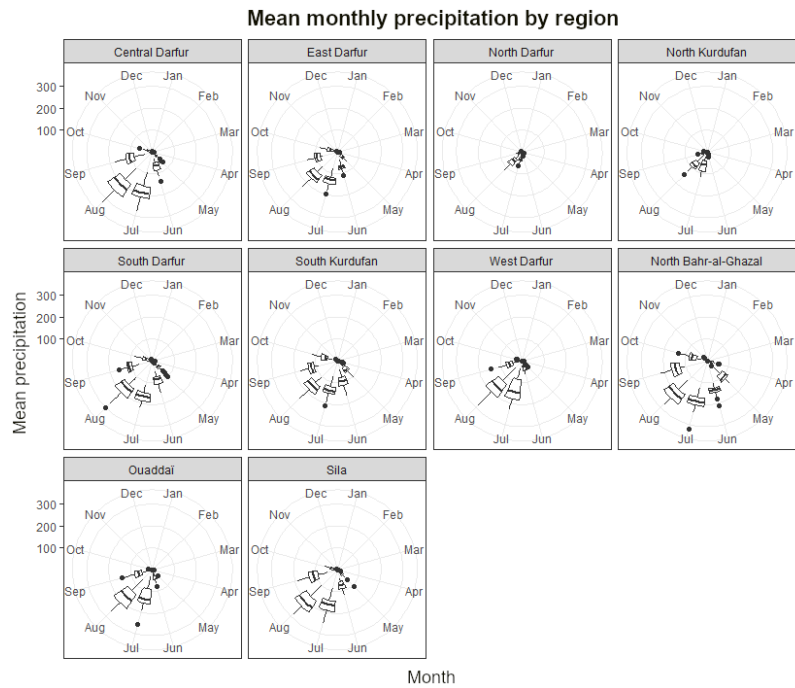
Mean monthly precipitation by region

Central Darfur
300
200
100
Dec Jan
Nov Feb
Oct Mar
Sep Apr
Aug May
Jul Jun

East Darfur
Dec Jan
Nov Feb
Oct Mar
Sep Apr
Aug May
Jul Jun

North Darfur
Dec Jan
Nov Feb
Oct Mar
Sep Apr
Aug May
Jul Jun

North Kurdufan
Dec Jan
Nov Feb
Oct Mar
Sep Apr
Aug May
Jul Jun

South Darfur
300
200
100
Dec Jan
Nov Feb
Oct Mar
Sep Apr
Aug May
Jul Jun

South Kurdufan
Dec Jan
Nov Feb
Oct Mar
Sep Apr
Aug May
Jul Jun

West Darfur
Dec Jan
Nov Feb
Oct Mar
Sep Apr
Aug May
Jul Jun

North Bahr-al-Ghazal
Dec Jan
Nov Feb
Oct Mar
Sep Apr
Aug May
Jul Jun

Ouaddaï
300
200
100
Dec Jan
Nov Feb
Oct Mar
Sep Apr
Aug May
Jul Jun

Sila
Dec Jan
Nov Feb
Oct Mar
Sep Apr
Aug May
Jul Jun

Mean precipitation

Month